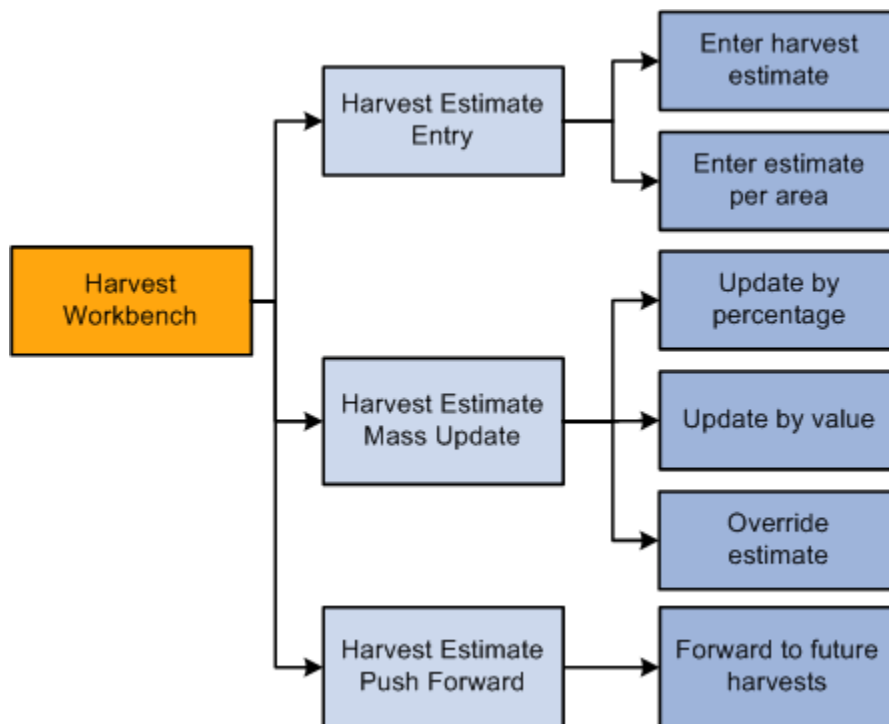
Harvest Workbench

Harvest Estimate Entry

Enter harvest estimate

Enter estimate per area

Harvest Estimate Mass Update

Update by percentage

Update by value

Override estimate

Harvest Estimate Push Forward

Forward to future harvests